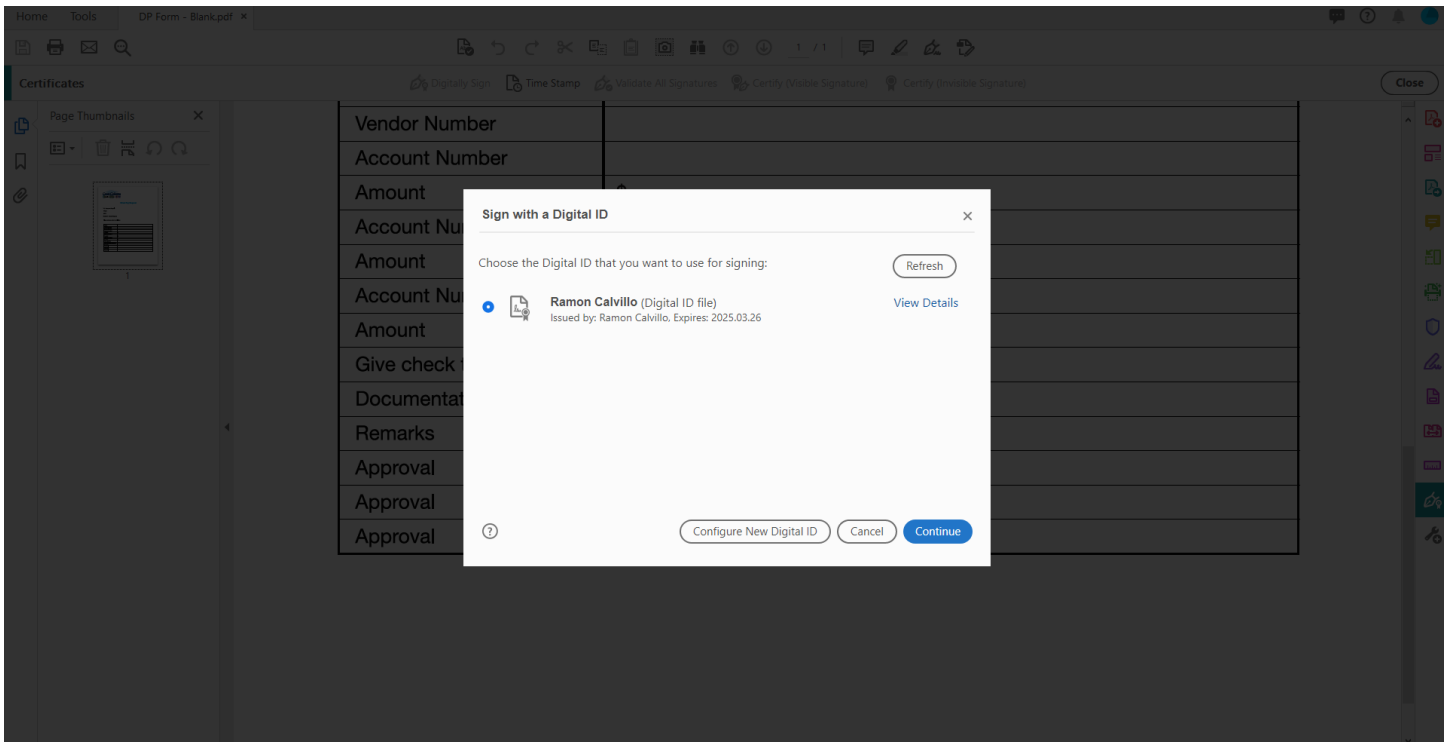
Home Tools DP Form - Blank.pdf ×

1 / 1

Certificates

Digitally Sign Time Stamp Validate All Signatures Certify (Visible Signature) Certify (Invisible Signature)

Close

Page Thumbnails ×

1

| Vendor Number | |
|---|---|
| Account Number | |
| Amount | $ |
| Account Nu | |
| Amount | |
| Account Nu | |
| Amount | |
| Give check t | |
| Documentat | |
| Remarks | |
| Approval | |
| Approval | |
| Approval | |

Sign with a Digital ID ×

Choose the Digital ID that you want to use for signing:

Refresh

Ramon Calvillo (Digital ID file)
Issued by: Ramon Calvillo, Expires: 2025.03.26

View Details

?

Configure New Digital ID Cancel Continue